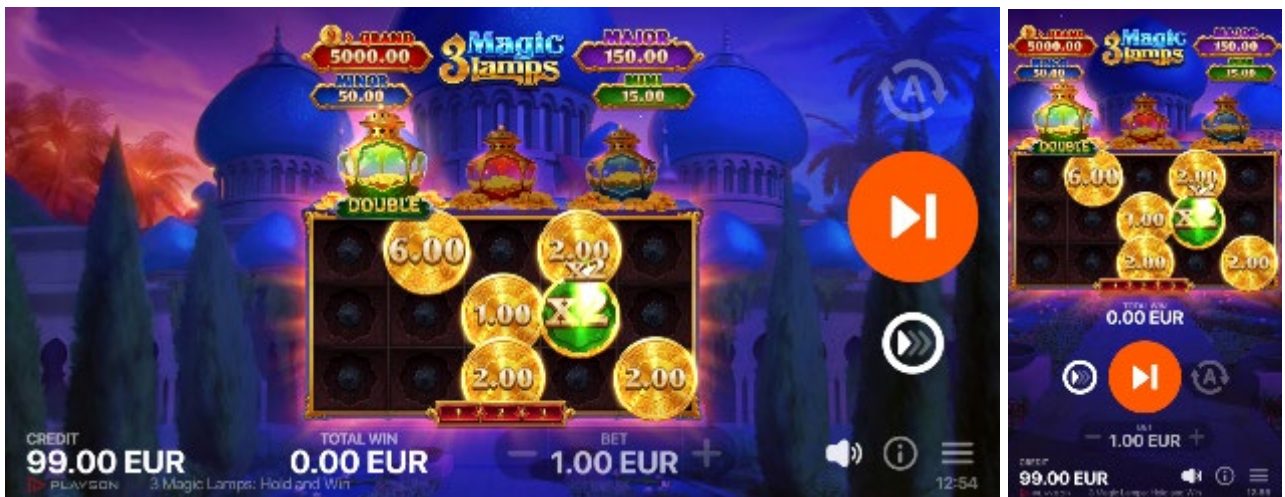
GRAND
5000.00
3 Magic lamps
MAJOR
150.00
MINOR
50.00
MINI
15.00
DOUBLE
6.00
2.00
x2
1.00
X2
2.00
2.00
A
CREDIT
99.00 EUR
TOTAL WIN
0.00 EUR
BET
1.00 EUR
PLAYSON
3 Magic Lamps: Hold and Win
12:54

GRAND
5000.00
3 Magic lamps
MAJOR
150.00
MINOR
50.00
MINI
15.00
DOUBLE
6.00
2.00
x2
1.00
X2
2.00
2.00
TOTAL WIN
0.00 EUR
BET
1.00 EUR
CREDIT
99.00 EUR
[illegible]